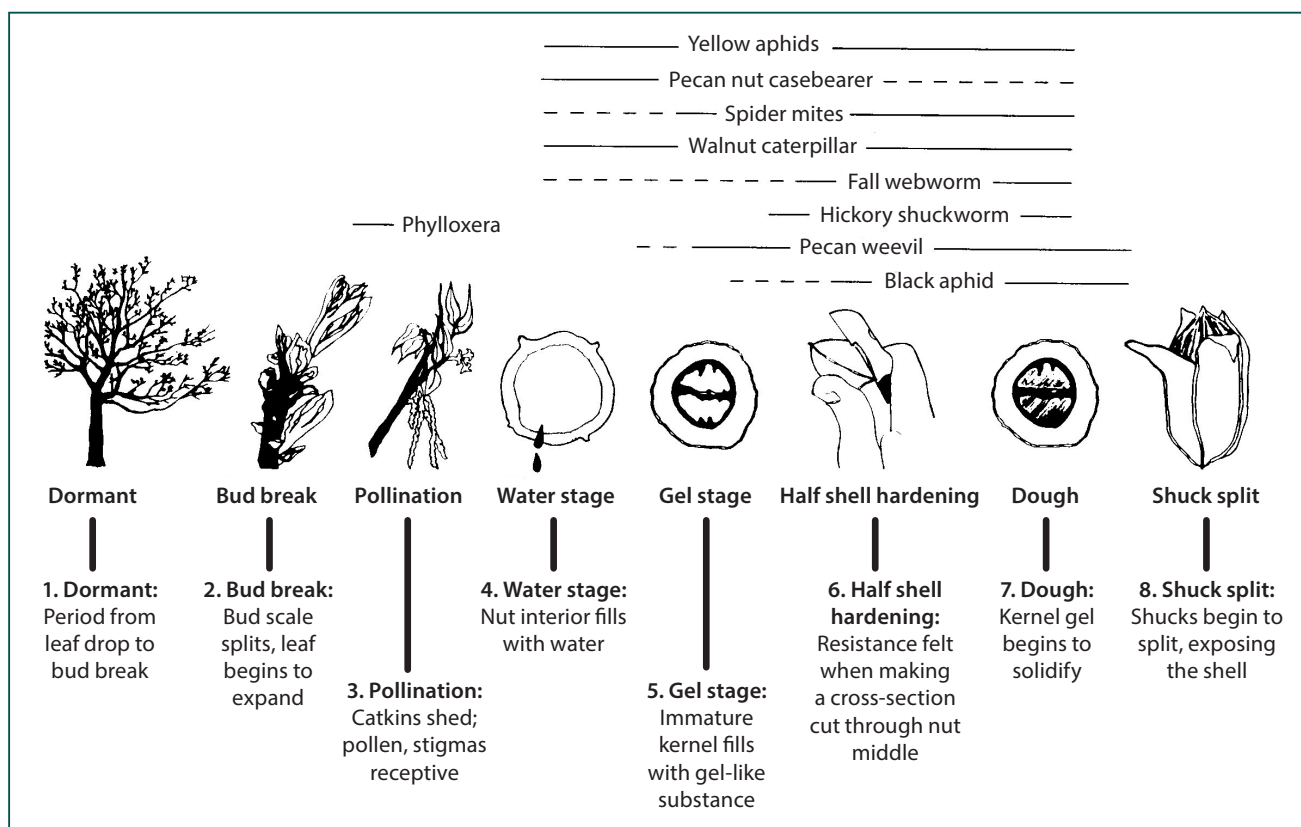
Yellow aphids
Pecan nut casebearer
Spider mites
Walnut caterpillar
Fall webworm
Hickory shuckworm
Pecan weevil
Black aphid
Phylloxera

Dormant
Bud break
Pollination
Water stage
Gel stage
Half shell hardening
Dough
Shuck split

1. Dormant: Period from leaf drop to bud break

2. Bud break: Bud scale splits, leaf begins to expand

3. Pollination: Catkins shed; pollen, stigmas receptive

4. Water stage: Nut interior fills with water

5. Gel stage: Immature kernel fills with gel-like substance

6. Half shell hardening: Resistance felt when making a cross-section cut through nut middle

7. Dough: Kernel gel begins to solidify

8. Shuck split: Shucks begin to split, exposing the shell